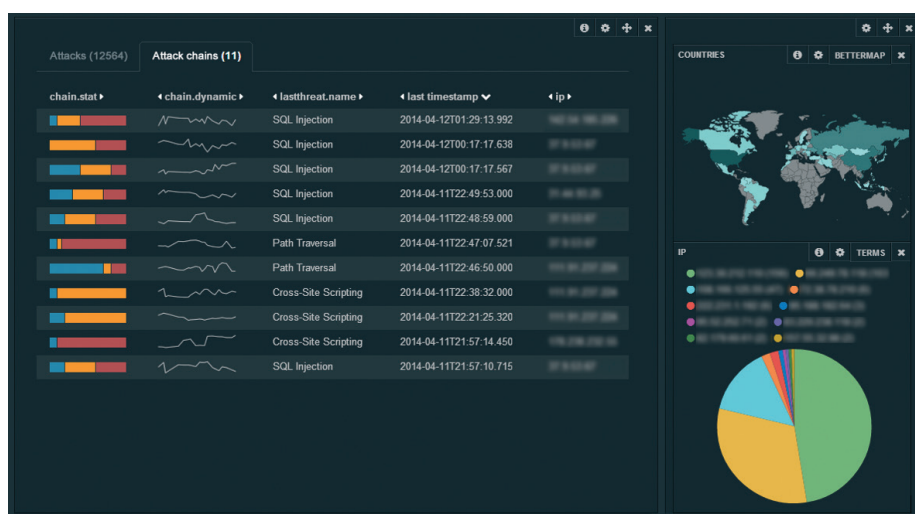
Attacks (12564) Attack chains (11)

| chain.stat | chain.dynamic | lastthreat.name | last timestamp | ip |
|---|---|---|---|---|
| | | SQL Injection | 2014-04-12T01:29:13.992 | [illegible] |
| | | SQL Injection | 2014-04-12T00:17:17.638 | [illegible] |
| | | SQL Injection | 2014-04-12T00:17:17.567 | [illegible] |
| | | SQL Injection | 2014-04-11T22:49:53.000 | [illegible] |
| | | SQL Injection | 2014-04-11T22:48:59.000 | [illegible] |
| | | Path Traversal | 2014-04-11T22:47:07.521 | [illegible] |
| | | Path Traversal | 2014-04-11T22:46:50.000 | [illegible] |
| | | Cross-Site Scripting | 2014-04-11T22:38:32.000 | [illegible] |
| | | Cross-Site Scripting | 2014-04-11T22:21:25.320 | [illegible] |
| | | Cross-Site Scripting | 2014-04-11T21:57:14.450 | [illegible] |
| | | SQL Injection | 2014-04-11T21:57:10.715 | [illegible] |

COUNTRIES BETTERMAP

IP TERMS

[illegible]